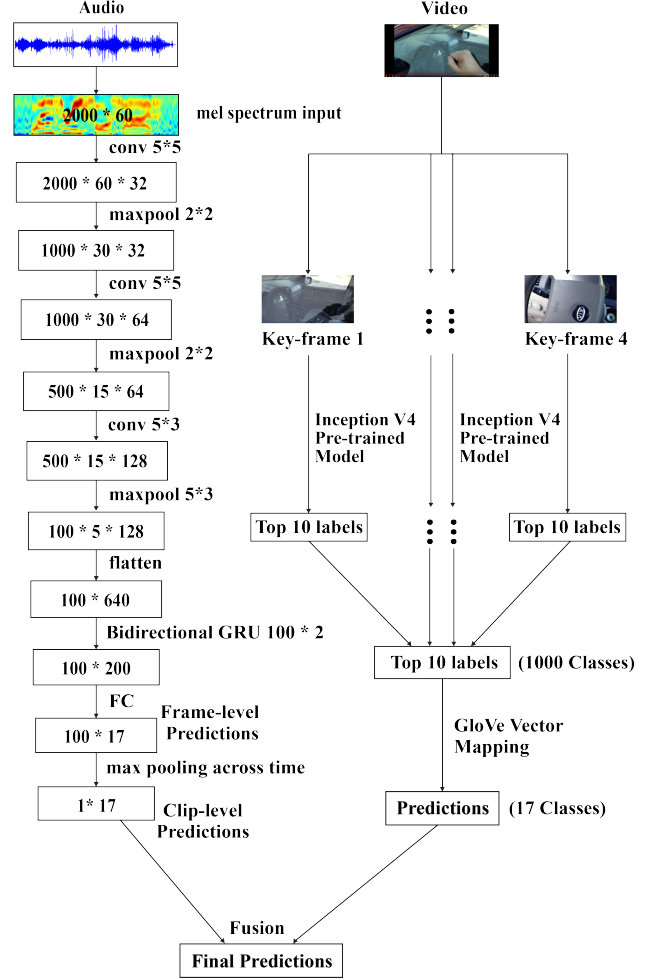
Audio

2000 * 60

mel spectrum input

conv 5*5

2000 * 60 * 32

maxpool 2*2

1000 * 30 * 32

conv 5*5

1000 * 30 * 64

maxpool 2*2

500 * 15 * 64

conv 5*3

500 * 15 * 128

maxpool 5*3

100 * 5 * 128

flatten

100 * 640

Bidirectional GRU 100 * 2

100 * 200

FC

100 * 17

Frame-level Predictions

max pooling across time

1* 17

Clip-level Predictions

Video

Key-frame 1

Key-frame 4

Inception V4 Pre-trained Model

Inception V4 Pre-trained Model

Top 10 labels

Top 10 labels

Top 10 labels

(1000 Classes)

GloVe Vector Mapping

Predictions

(17 Classes)

Fusion

Final Predictions